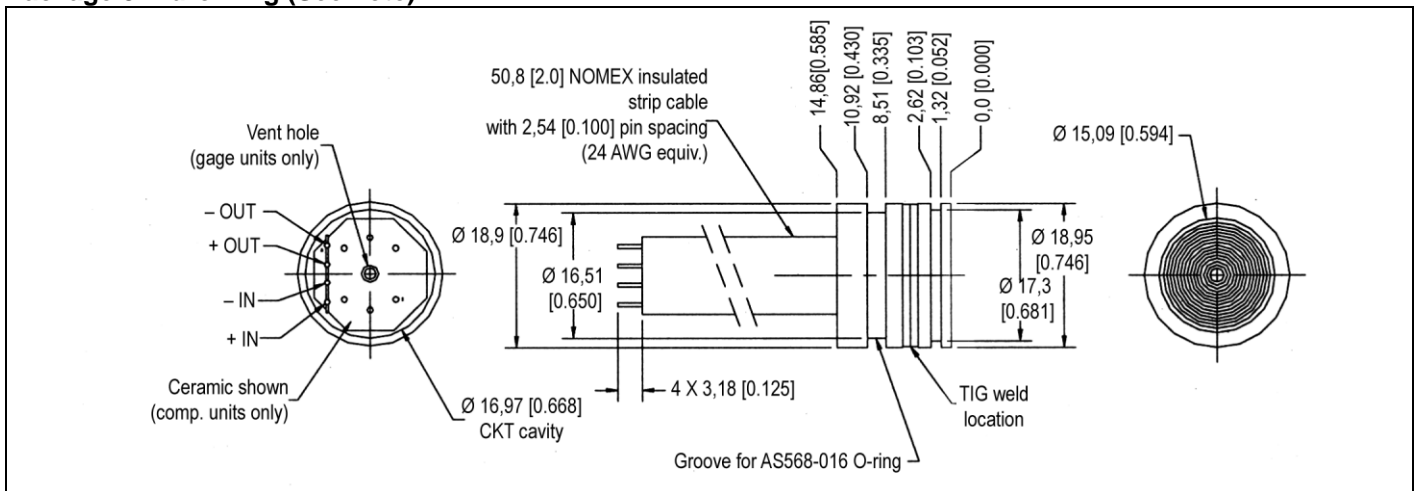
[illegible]

50,8 [2.0] NOMEX insulated strip cable with 2,54 [0.100] pin spacing (24 AWG equiv.)

14,86 [0.585]
10,92 [0.430]
8,51 [0.335]
2,62 [0.103]
1,32 [0.052]
0,0 [0.000]

Ø 15,09 [0.594]

Vent hole (gage units only)

– OUT
+ OUT
– IN
+ IN

Ceramic shown (comp. units only)

Ø 16,97 [0.668] CKT cavity

Ø 18,9 [0.746]

Ø 16,51 [0.650]

4 X 3,18 [0.125]

Ø 18,95 [0.746]

Ø 17,3 [0.681]

TIG weld location

Groove for AS568-016 O-ring